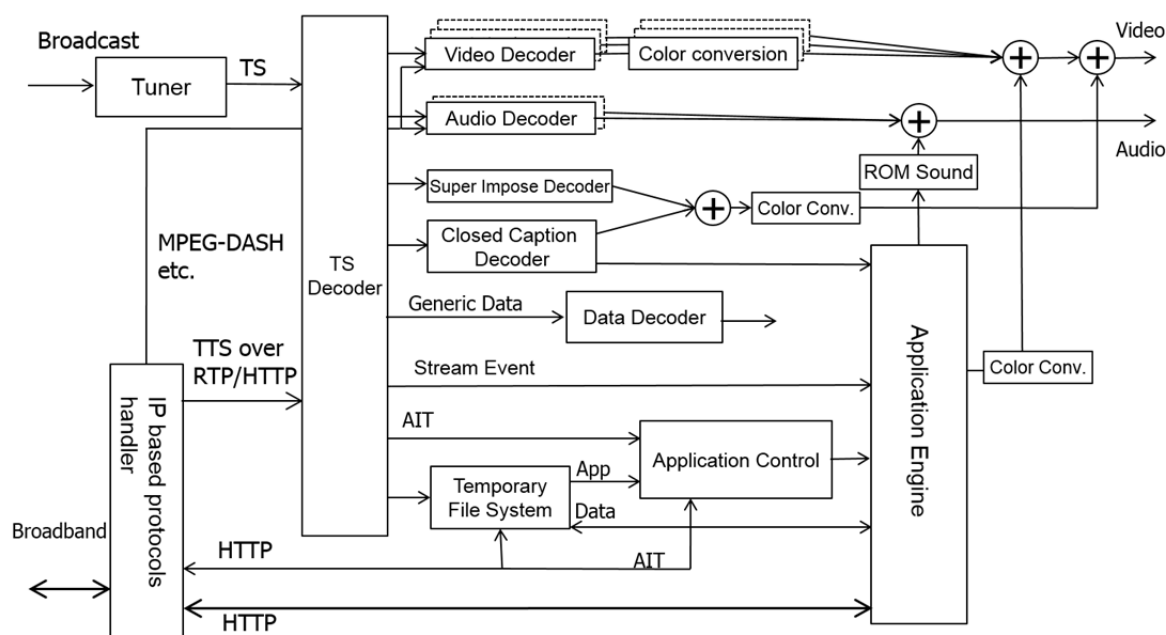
Broadcast

Tuner

TS

TS Decoder

Video Decoder

Color conversion

Video

Audio Decoder

Audio

ROM Sound

Super Impose Decoder

Color Conv.

Closed Caption Decoder

MPEG-DASH etc.

Generic Data

Data Decoder

TTS over RTP/HTTP

Stream Event

Application Engine

Color Conv.

IP based protocols handler

AIT

Application Control

App

Temporary File System

Data

Broadband

HTTP

AIT

HTTP